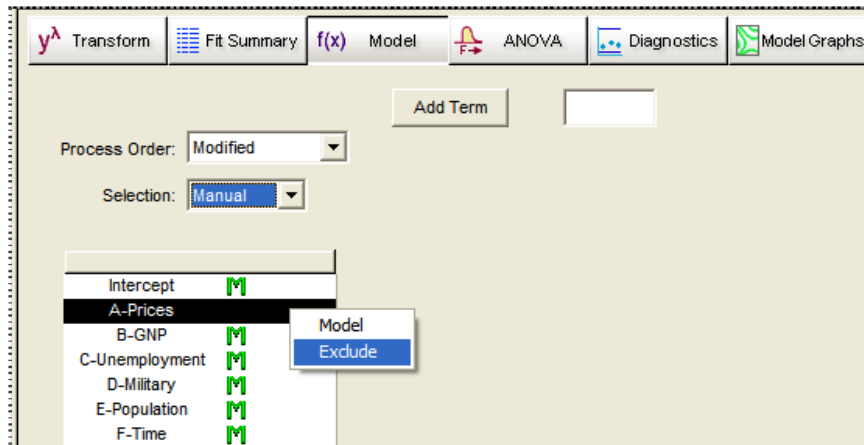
$y^{\lambda}$ Transform | Fit Summary | f(x) Model | F ANOVA | Diagnostics | Model Graphs

Add Term

Process Order: Modified

Selection: Manual

Intercept M
A-Prices
B-GNP M
C-Unemployment M
D-Military M
E-Population M
F-Time M

Model
Exclude